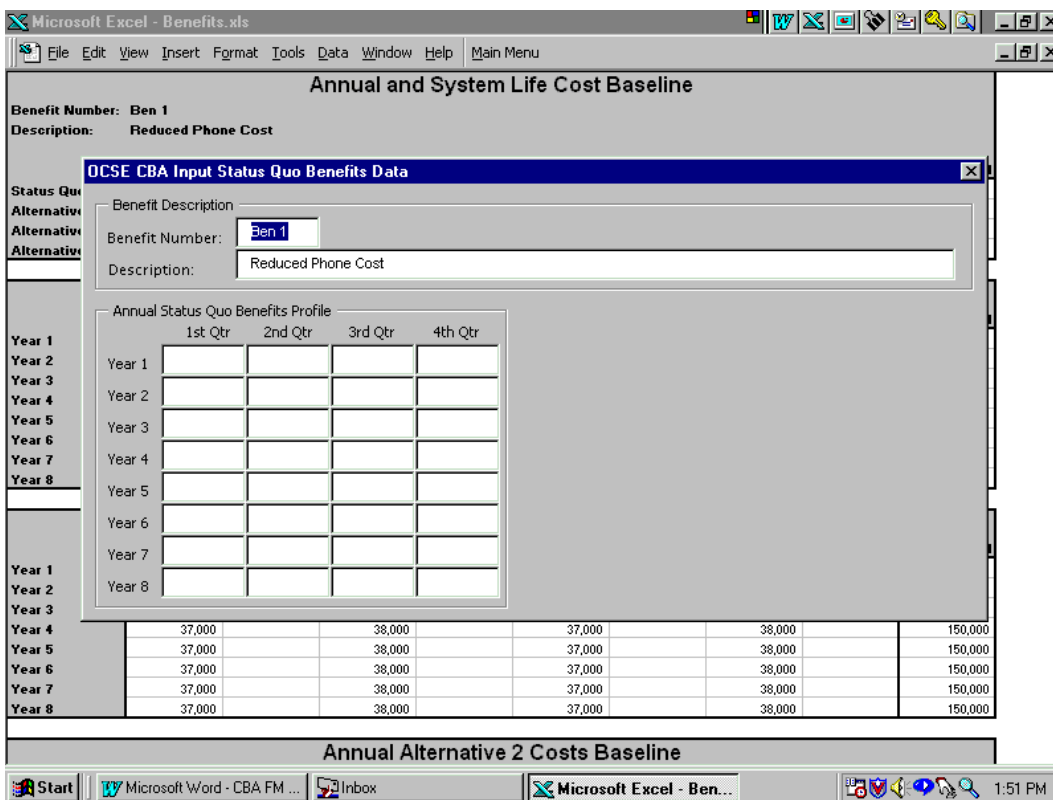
Microsoft Excel - Benefits.xls

File Edit View Insert Format Tools Data Window Help Main Menu

Annual and System Life Cost Baseline

Benefit Number: Ben 1
Description: Reduced Phone Cost

Status Qu
Alternativ
Alternativ
Alternativ

OCSE CBA Input Status Quo Benefits Data

Benefit Description
Benefit Number: Ben 1
Description: Reduced Phone Cost

Annual Status Quo Benefits Profile

| | 1st Qtr | 2nd Qtr | 3rd Qtr | 4th Qtr |
|---|---|---|---|---|
| Year 1 | | | | |
| Year 2 | | | | |
| Year 3 | | | | |
| Year 4 | | | | |
| Year 5 | | | | |
| Year 6 | | | | |
| Year 7 | | | | |
| Year 8 | | | | |

Year 1
Year 2
Year 3
Year 4
Year 5
Year 6
Year 7
Year 8

| | | | | | |
|---|---|---|---|---|---|
| Year 1 | | | | | |
| Year 2 | | | | | |
| Year 3 | | | | | |
| Year 4 | 37,000 | 38,000 | 37,000 | 38,000 | 150,000 |
| Year 5 | 37,000 | 38,000 | 37,000 | 38,000 | 150,000 |
| Year 6 | 37,000 | 38,000 | 37,000 | 38,000 | 150,000 |
| Year 7 | 37,000 | 38,000 | 37,000 | 38,000 | 150,000 |
| Year 8 | 37,000 | 38,000 | 37,000 | 38,000 | 150,000 |

Annual Alternative 2 Costs Baseline

Start | Microsoft Word - CBA FM ... | Inbox | Microsoft Excel - Ben... | 1:51 PM